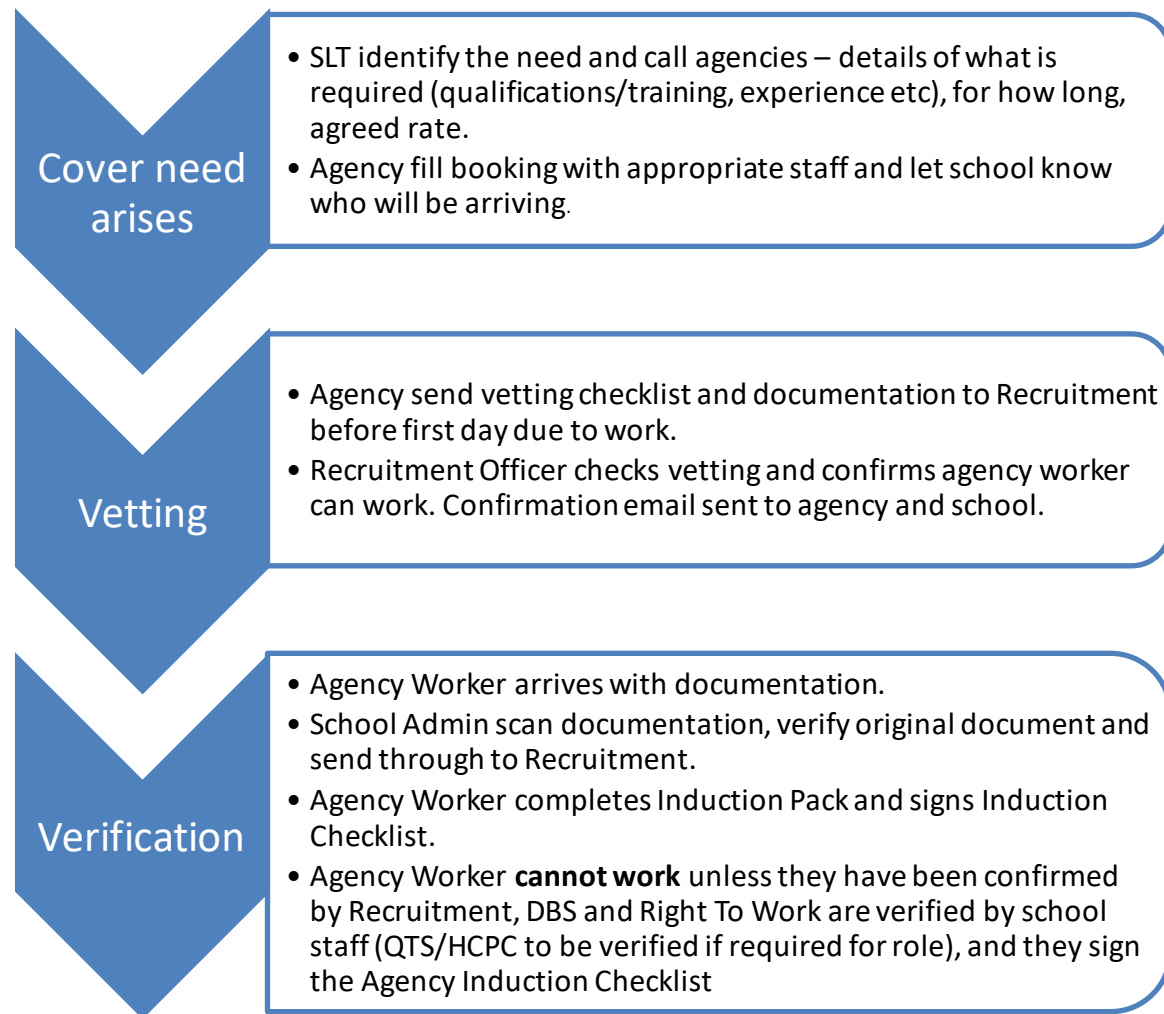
Cover need arises

• SLT identify the need and call agencies – details of what is required (qualifications/training, experience etc), for how long, agreed rate.
• Agency fill booking with appropriate staff and let school know who will be arriving.

Vetting

• Agency send vetting checklist and documentation to Recruitment before first day due to work.
• Recruitment Officer checks vetting and confirms agency worker can work. Confirmation email sent to agency and school.

Verification

• Agency Worker arrives with documentation.
• School Admin scan documentation, verify original document and send through to Recruitment.
• Agency Worker completes Induction Pack and signs Induction Checklist.
• Agency Worker **cannot work** unless they have been confirmed by Recruitment, DBS and Right To Work are verified by school staff (QTS/HCPC to be verified if required for role), and they sign the Agency Induction Checklist